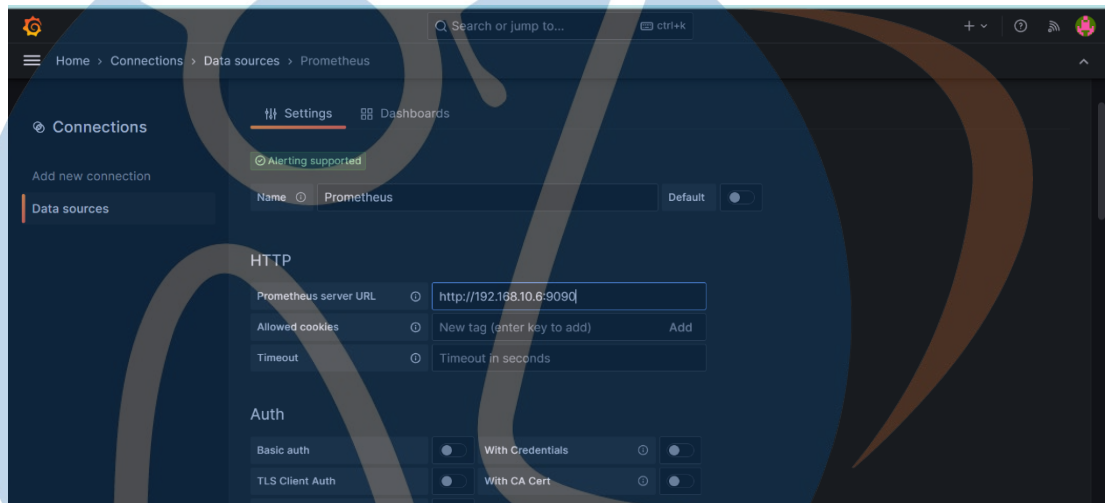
Search or jump to... ctrl+k

Home › Connections › Data sources › Prometheus

Connections

Add new connection

Data sources

Settings Dashboards

Alerting supported

Name Prometheus Default

HTTP

Prometheus server URL http://192.168.10.6:9090

Allowed cookies New tag (enter key to add) Add

Timeout Timeout in seconds

Auth

Basic auth With Credentials

TLS Client Auth With CA Cert